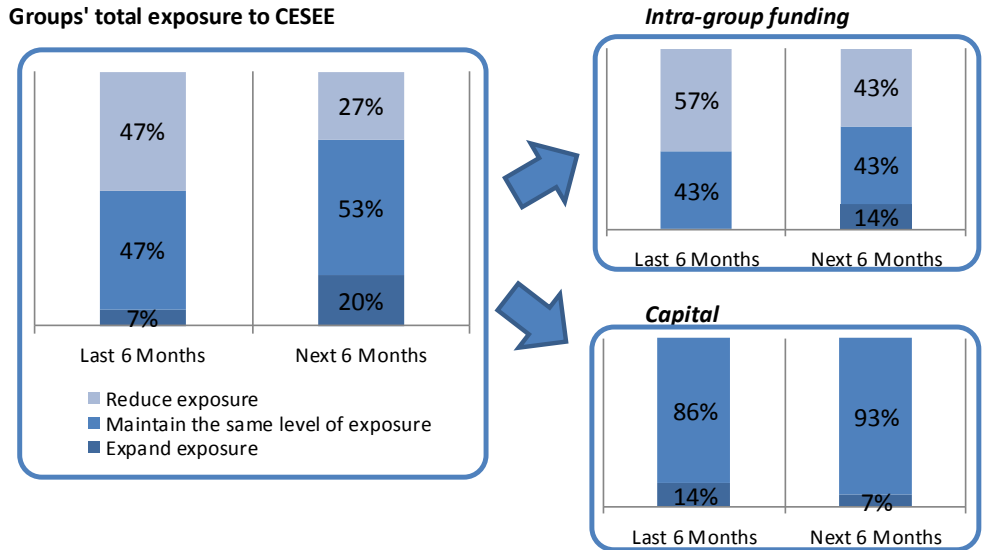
Groups' total exposure to CESEE

47%
47%
7%
27%
53%
20%

Last 6 Months
Next 6 Months

Reduce exposure
Maintain the same level of exposure
Expand exposure

Intra-group funding

57%
43%
43%
43%
14%

Last 6 Months
Next 6 Months

Capital

86%
14%
93%
7%

Last 6 Months
Next 6 Months